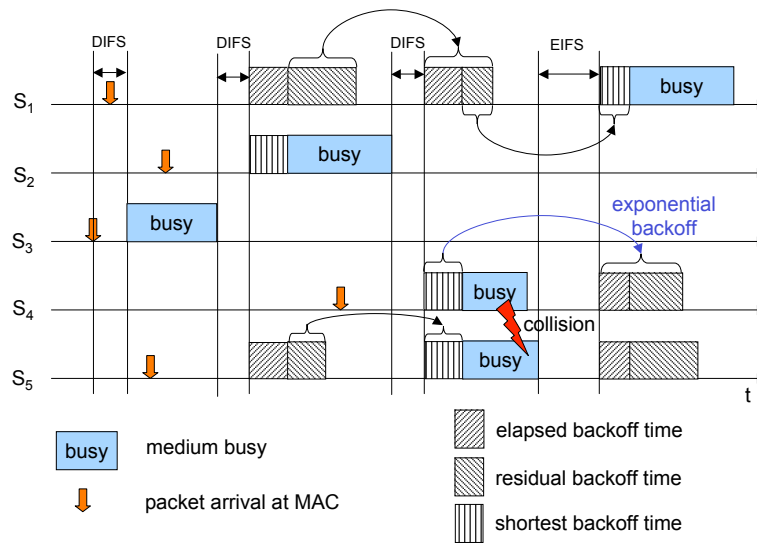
DIFS

DIFS

DIFS

EIFS

$S_1$

busy

$S_2$

busy

$S_3$

busy

exponential backoff

$S_4$

busy

collision

$S_5$

busy

t

busy medium busy

packet arrival at MAC

elapsed backoff time

residual backoff time

shortest backoff time